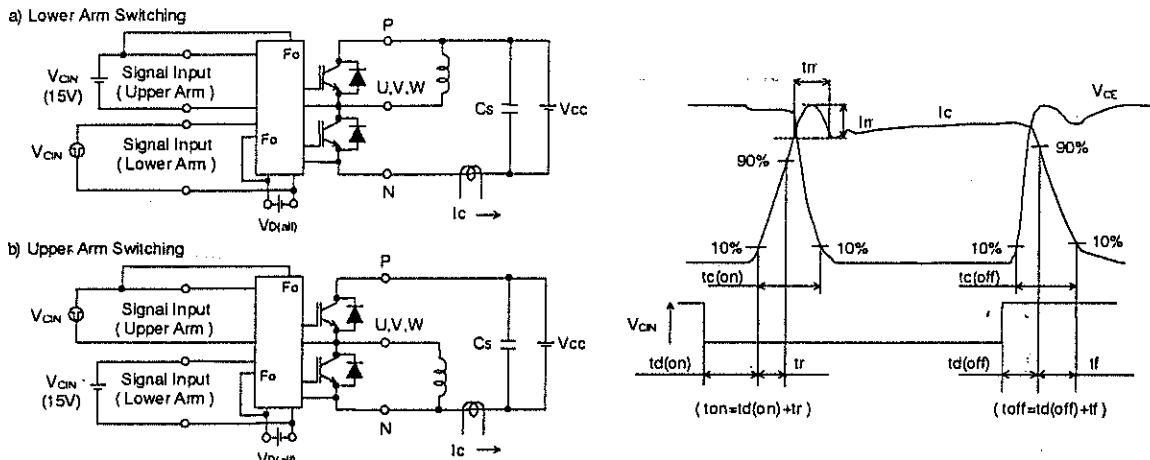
a) Lower Arm Switching

P

$V_{CIN}$ (15V)

Signal Input (Upper Arm)

Fo

U,V,W

Cs

Vcc

$V_{CIN}$

Signal Input (Lower Arm)

Fo

N

$V_{D(all)}$

Ic →

b) Upper Arm Switching

P

Fo

$V_{CIN}$

Signal Input (Upper Arm)

U,V,W

Cs

Vcc

$V_{CIN}$ (15V)

Signal Input (Lower Arm)

Fo

N

$V_{D(all)}$

Ic →

trr

Irr

Ic

$V_{CE}$

90%

90%

10%

10%

10%

10%

tc(on)

tc(off)

$V_{CIN}$

td(on)

tr

td(off)

tf

( ton=td(on)+tr )

( toff=td(off)+tf )